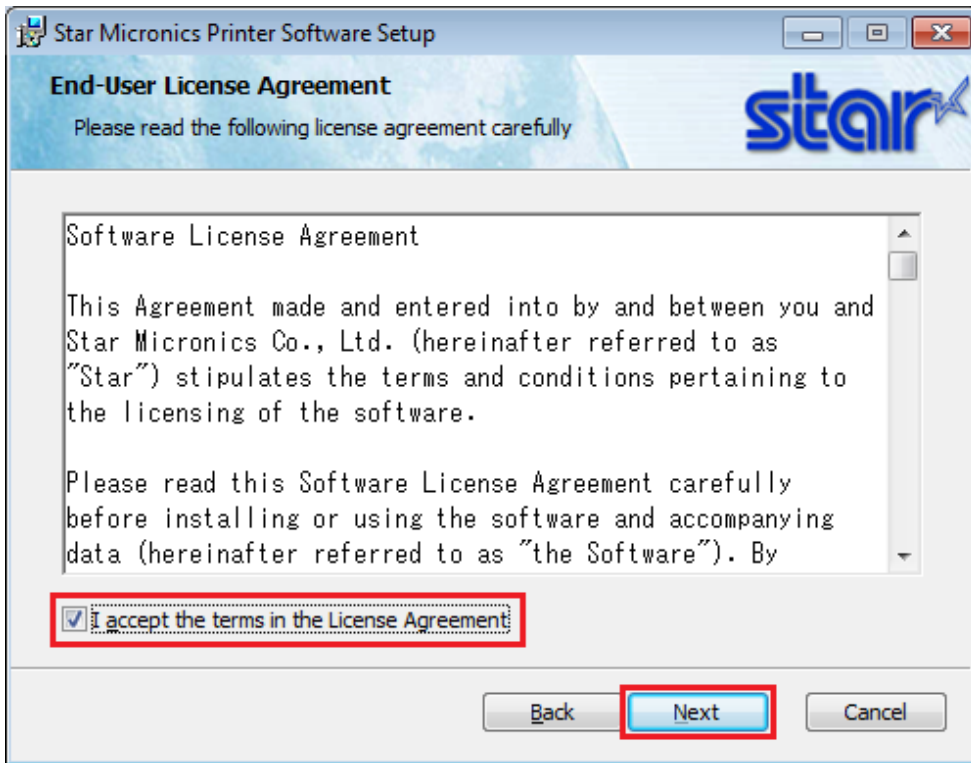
Star Micronics Printer Software Setup

End-User License Agreement

Please read the following license agreement carefully

star

Software License Agreement

This Agreement made and entered into by and between you and Star Micronics Co., Ltd. (hereinafter referred to as "Star") stipulates the terms and conditions pertaining to the licensing of the software.

Please read this Software License Agreement carefully before installing or using the software and accompanying data (hereinafter referred to as "the Software"). By

I accept the terms in the License Agreement

Back Next Cancel